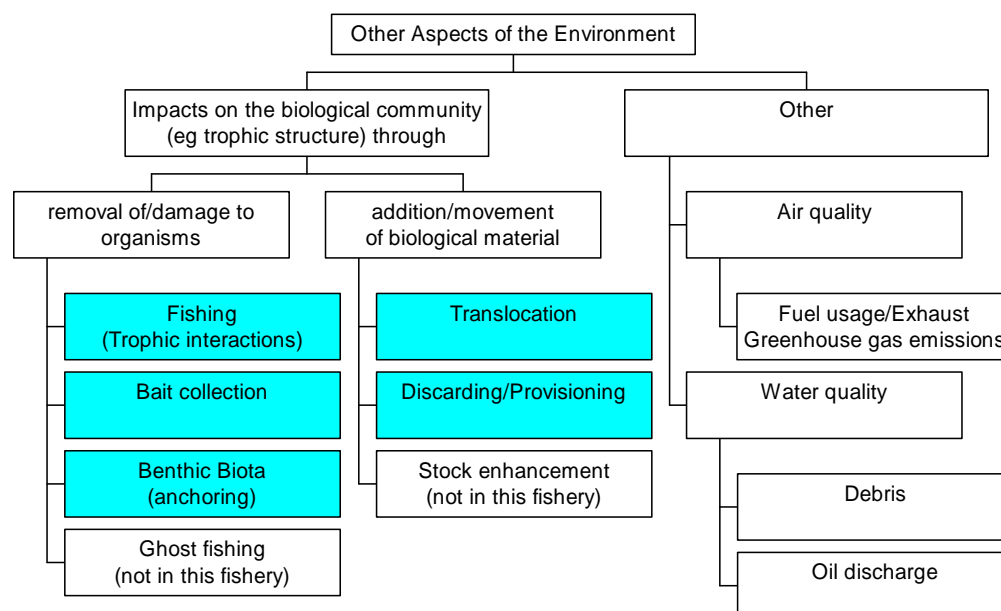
Other Aspects of the Environment

Impacts on the biological community (eg trophic structure) through

removal of/damage to organisms

Fishing (Trophic interactions)

Bait collection

Benthic Biota (anchoring)

Ghost fishing (not in this fishery)

addition/movement of biological material

Translocation

Discarding/Provisioning

Stock enhancement (not in this fishery)

Other

Air quality

Fuel usage/Exhaust Greenhouse gas emissions

Water quality

Debris

Oil discharge